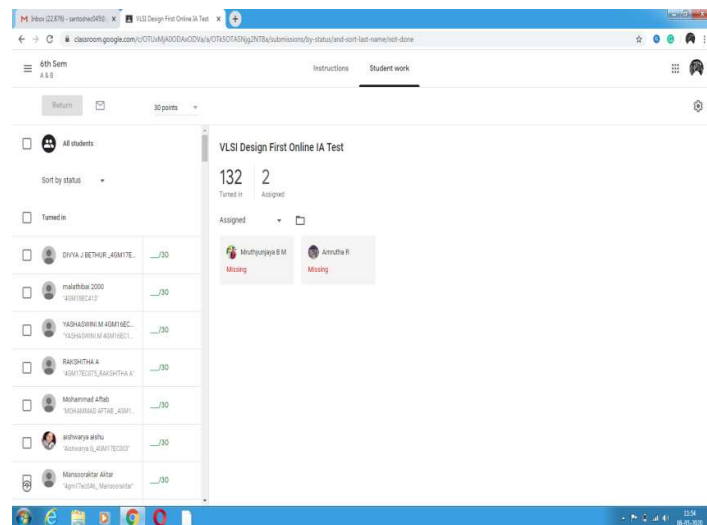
M Inbox (22,876) - santoshec0450... ×
VLSI Design First Online IA Test ×

classroom.google.com/c/OTUxMjA0ODAxODVa/a/OTk5OTA5Njg2NTBa/submissions/by-status/and-sort-last-name/not-done

6th Sem
A & B

Instructions
Student work

Return
30 points

All students

Sort by status

Turned in

DIVYA J BETHUR _4GM17E... __/30

malathibai 2000
"4GM18EC413" __/30

YASHASWINI M 4GM16EC...
"YASHASWINI M 4GM16EC1... __/30

RAKSHITHA A
"4GM17EC075_RAKSHITHA A" __/30

Mohammad Aftab
"MOHAMMAD AFTAB _4GM1... __/30

aishwarya aishu
"Aishwarya G_4GM17EC003" __/30

Mansooraktar Aktar
"4gm17ec046_ Mansooraktar" __/30

VLSI Design First Online IA Test

132
Turned in

2
Assigned

Assigned

Mruthyunjaya B M
Missing

Amrutha R
Missing

13:54
06-05-2020